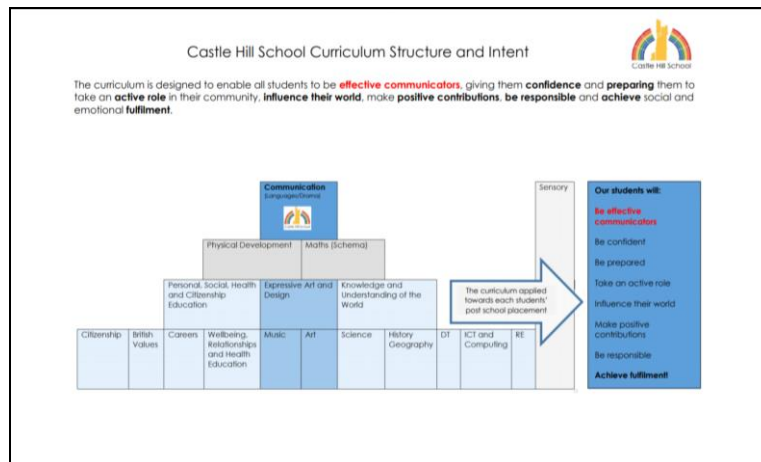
Castle Hill School Curriculum Structure and Intent

Castle Hill School

The curriculum is designed to enable all students to be **effective communicators**, giving them **confidence** and **preparing** them to take an **active role** in their community, **influence their world**, make **positive contributions**, **be responsible** and **achieve** social and emotional **fulfilment**.

Communication (Languages/Drama)

Physical Development

Maths (Schema)

Personal, Social, Health and Citizenship Education

Expressive Art and Design

Knowledge and Understanding of the World

Citizenship

British Values

Careers

Wellbeing, Relationships and Health Education

Music

Art

Science

History Geography

DT

ICT and Computing

RE

Sensory

The curriculum applied towards each students' post school placement

Our students will:

Be effective communicators

Be confident

Be prepared

Take an active role

Influence their world

Make positive contributions

Be responsible

Achieve fulfilment